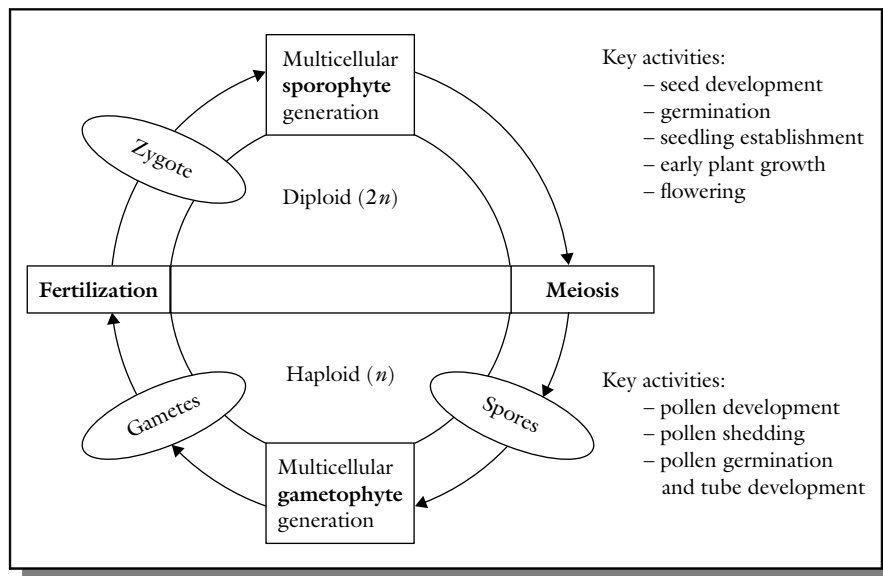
Multicellular **sporophyte** generation

Key activities:
– seed development
– germination
– seedling establishment
– early plant growth
– flowering

Zygote

Diploid ($2n$)

Fertilization

Meiosis

Haploid ($n$)

Key activities:
– pollen development
– pollen shedding
– pollen germination and tube development

Gametes

Spores

Multicellular **gametophyte** generation